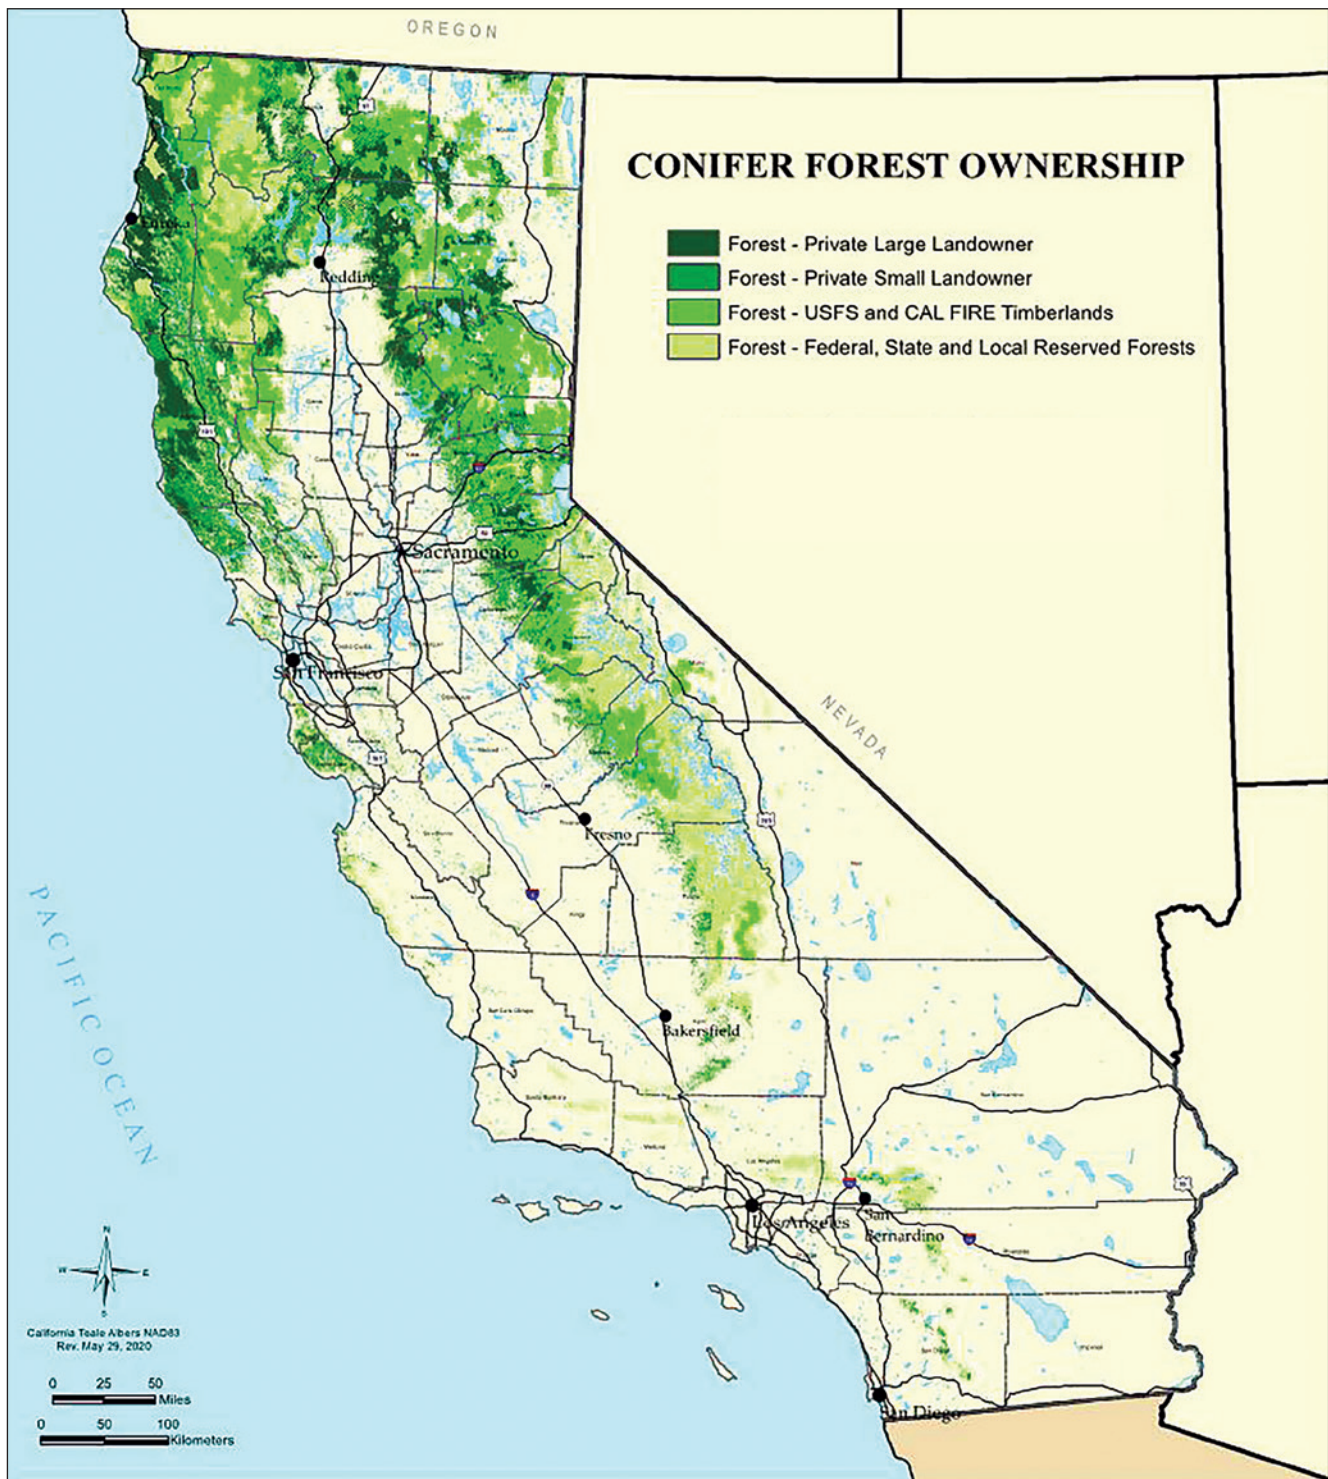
OREGON

CONIFER FOREST OWNERSHIP

Forest - Private Large Landowner
Forest - Private Small Landowner
Forest - USFS and CAL FIRE Timberlands
Forest - Federal, State and Local Reserved Forests

Eureka
Redding
Sacramento
San Francisco
NEVADA
Fresno
PACIFIC OCEAN
Bakersfield
Los Angeles
San Bernardino
San Diego

N
W
E
S

California Teale Albers NAD83
Rev. May 29, 2020

0 25 50
Miles
0 50 100
Kilometers